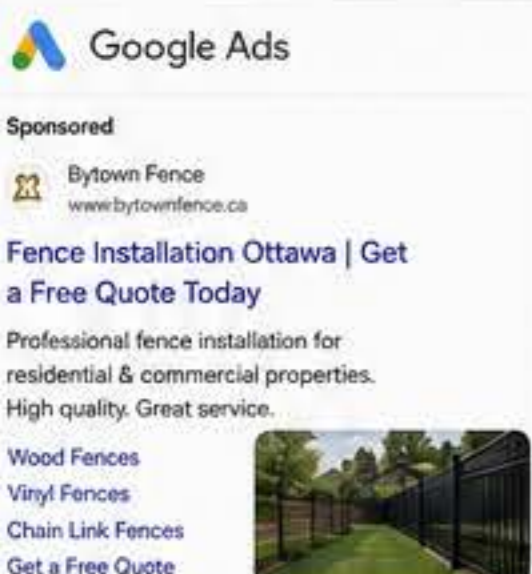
Google Ads

Sponsored

Bytown Fence
www.bytownfence.ca

Fence Installation Ottawa | Get a Free Quote Today

Professional fence installation for residential & commercial properties. High quality. Great service.

Wood Fences
Vinyl Fences
Chain Link Fences
Get a Free Quote